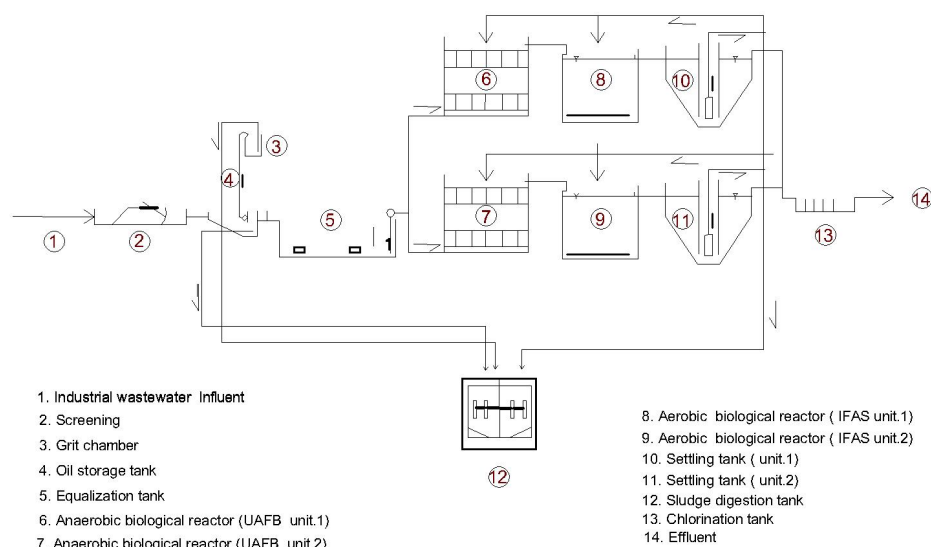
6

8

10

3

4

5

1

7

9

11

14

1

2

13

12

1. Industrial wastewater Influent
2. Screening
3. Grit chamber
4. Oil storage tank
5. Equalization tank
6. Anaerobic biological reactor (UAFB unit.1)
7. Anaerobic biological reactor (UAFB unit.2)

8. Aerobic biological reactor ( IFAS unit.1)
9. Aerobic biological reactor ( IFAS unit.2)
10. Settling tank ( unit.1)
11. Settling tank ( unit.2)
12. Sludge digestion tank
13. Chlorination tank
14. Effluent